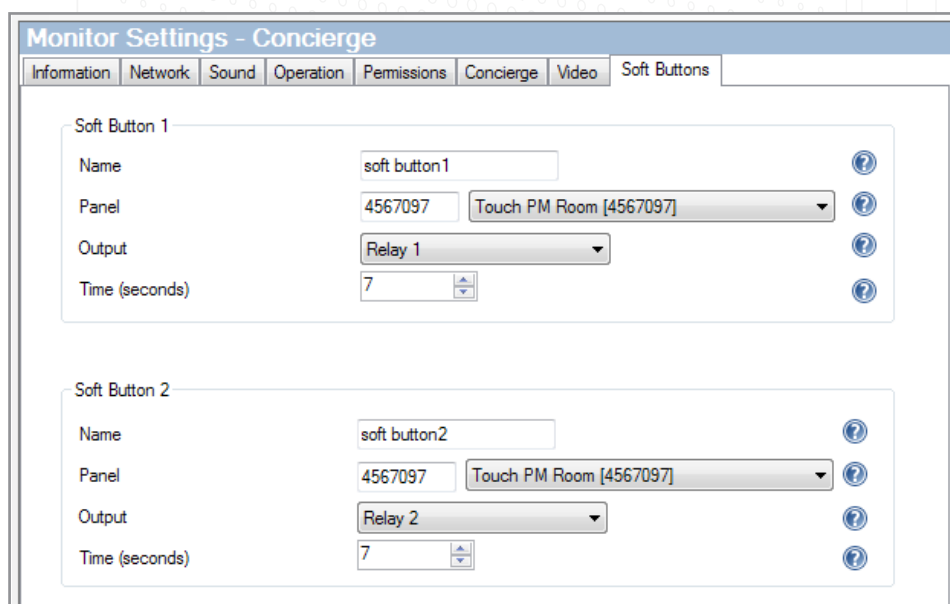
Monitor Settings - Concierge

Information | Network | Sound | Operation | Permissions | Concierge | Video | Soft Buttons

Soft Button 1

Name soft button1

Panel 4567097 Touch PM Room [4567097]

Output Relay 1

Time (seconds) 7

Soft Button 2

Name soft button2

Panel 4567097 Touch PM Room [4567097]

Output Relay 2

Time (seconds) 7